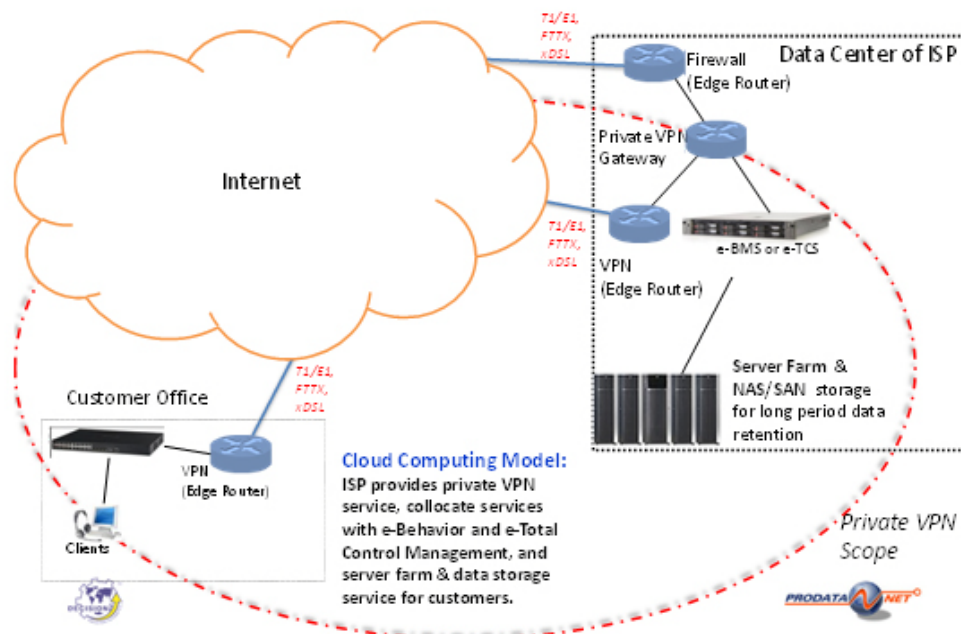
T1/E1, FTTX, xDSL

Data Center of ISP

Firewall (Edge Router)

Private VPN Gateway

Internet

T1/E1, FTTX, xDSL

e-BMS or e-TCS

VPN (Edge Router)

Server Farm & NAS/SAN storage for long period data retention

T1/E1, FTTX, xDSL

Customer Office

VPN (Edge Router)

Clients

Cloud Computing Model:
ISP provides private VPN service, collocate services with e-Behavior and e-Total Control Management, and server farm & data storage service for customers.

Private VPN Scope

PRODATA NET